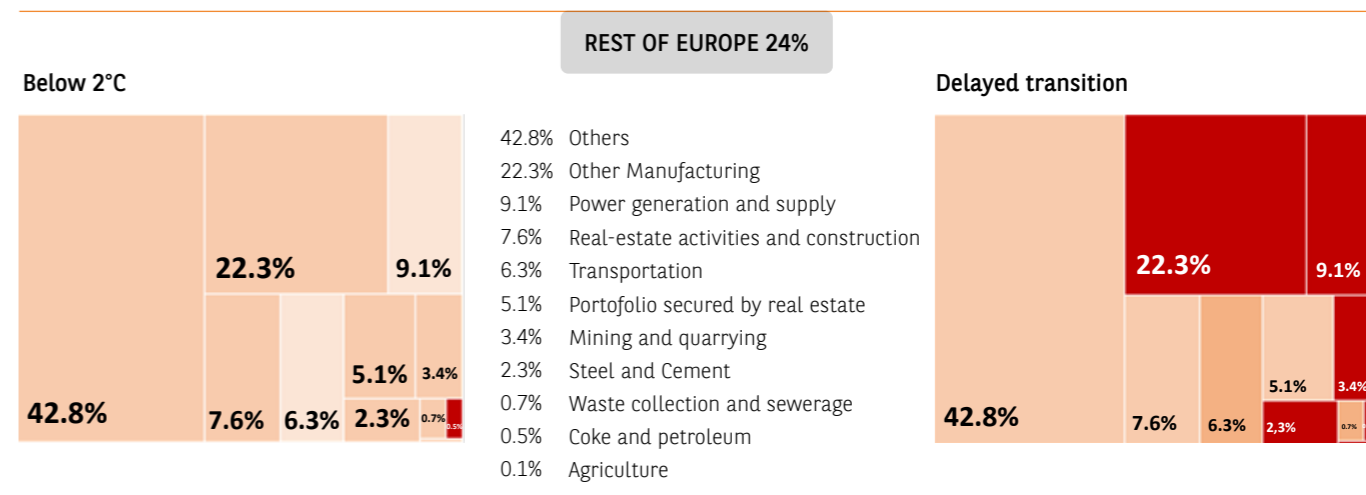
REST OF EUROPE 24%

Below 2°C

22.3%
9.1%
5.1%
3.4%
42.8%
7.6%
6.3%
2.3%
0.7%
0.5%

42.8% Others
22.3% Other Manufacturing
9.1% Power generation and supply
7.6% Real-estate activities and construction
6.3% Transportation
5.1% Portofolio secured by real estate
3.4% Mining and quarrying
2.3% Steel and Cement
0.7% Waste collection and sewerage
0.5% Coke and petroleum
0.1% Agriculture

Delayed transition

22.3%
9.1%
5.1%
3.4%
42.8%
7.6%
6.3%
2,3%
0.7%